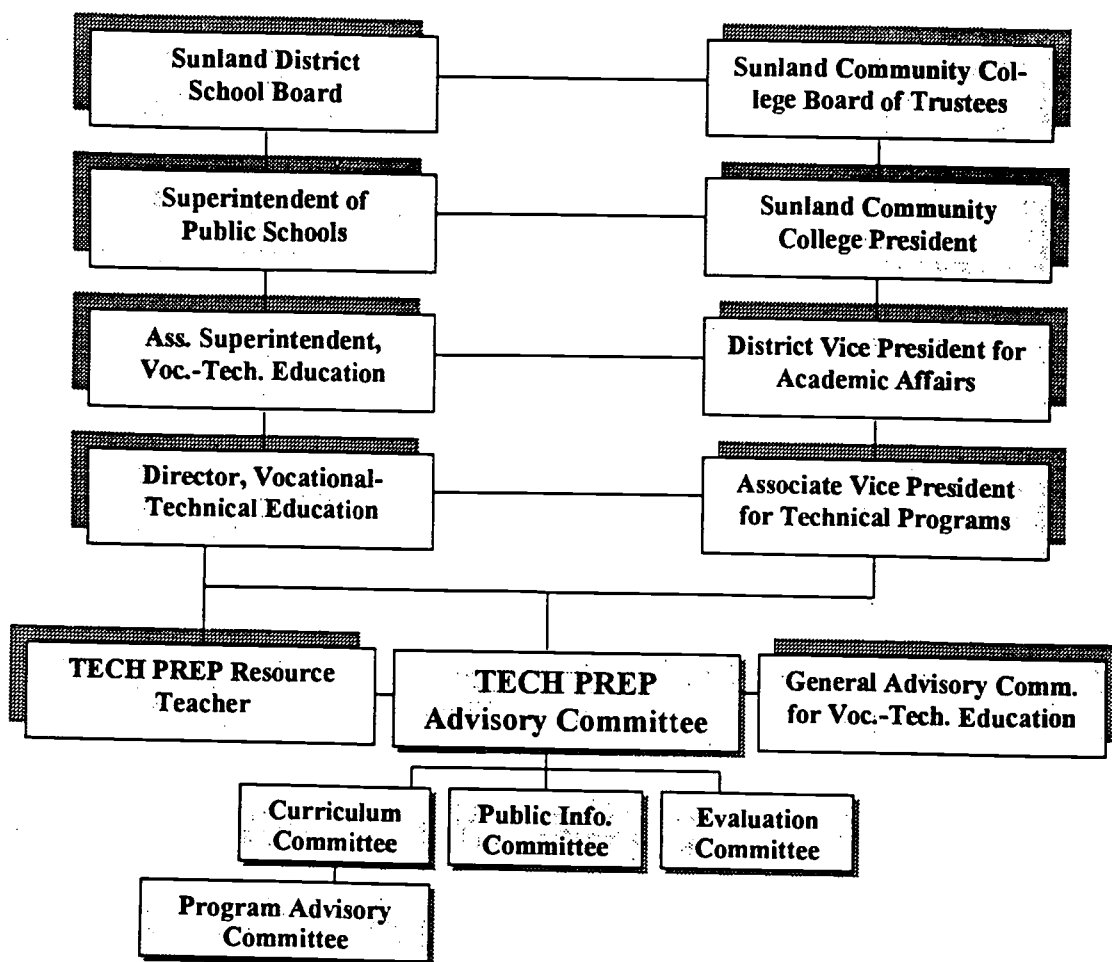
Sunland District School Board

Sunland Community College Board of Trustees

Superintendent of Public Schools

Sunland Community College President

Ass. Superintendent, Voc.-Tech. Education

District Vice President for Academic Affairs

Director, Vocational-Technical Education

Associate Vice President for Technical Programs

TECH PREP Resource Teacher

TECH PREP Advisory Committee

General Advisory Comm. for Voc.-Tech. Education

Curriculum Committee

Public Info. Committee

Evaluation Committee

Program Advisory Committee